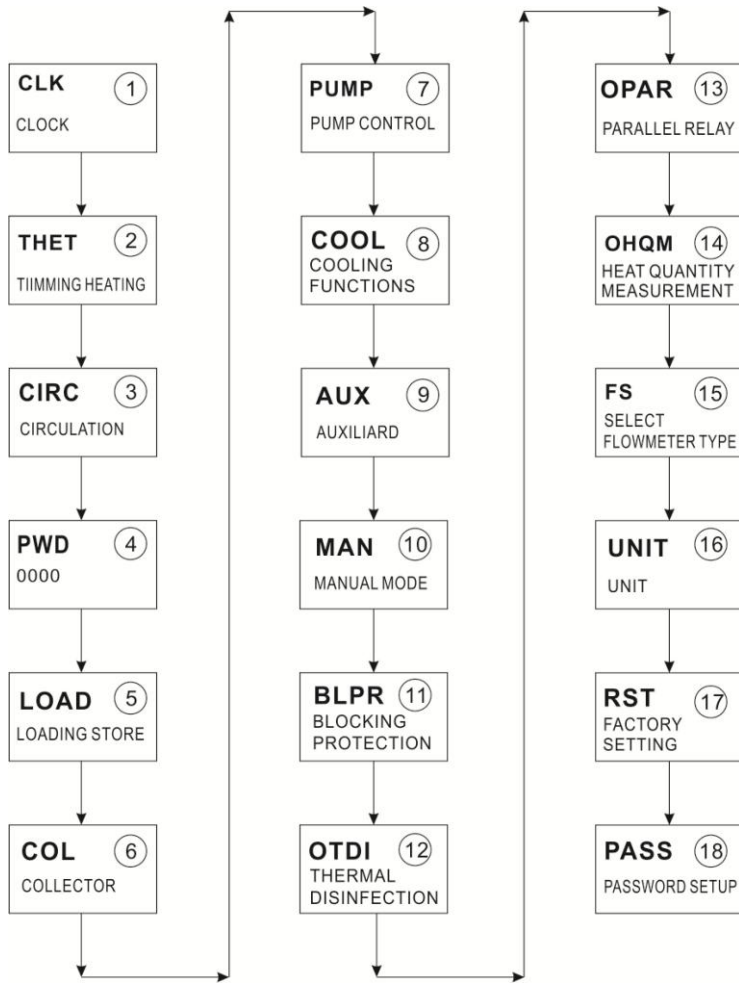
CLK ① CLOCK

THET ② TIIMMING HEATING

CIRC ③ CIRCULATION

PWD ④ 0000

LOAD ⑤ LOADING STORE

COL ⑥ COLLECTOR

PUMP ⑦ PUMP CONTROL

COOL ⑧ COOLING FUNCTIONS

AUX ⑨ AUXILIARD

MAN ⑩ MANUAL MODE

BLPR ⑪ BLOCKING PROTECTION

OTDI ⑫ THERMAL DISINFECTION

OPAR ⑬ PARALLEL RELAY

OHQM ⑭ HEAT QUANTITY MEASUREMENT

FS ⑮ SELECT FLOWMETER TYPE

UNIT ⑯ UNIT

RST ⑰ FACTORY SETTING

PASS ⑱ PASSWORD SETUP